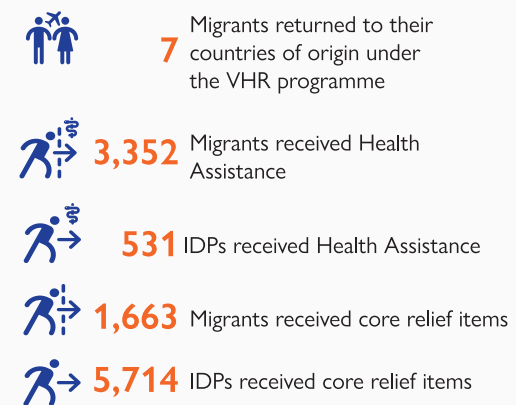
7 Migrants returned to their countries of origin under the VHR programme

3,352 Migrants received Health Assistance

531 IDPs received Health Assistance

1,663 Migrants received core relief items

5,714 IDPs received core relief items